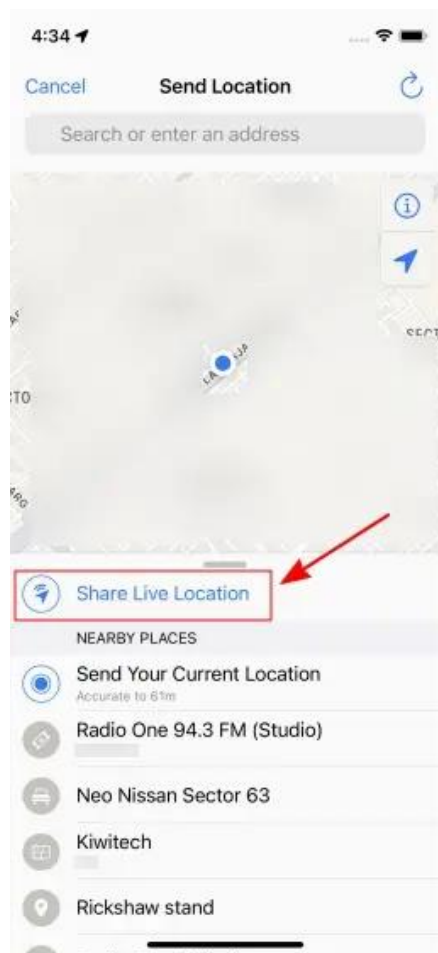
4:34

Cancel
Send Location

Search or enter an address

SECT
TO

Share Live Location

NEARBY PLACES

Send Your Current Location
Accurate to 61m

Radio One 94.3 FM (Studio)

Neo Nissan Sector 63

Kiwitech

Rickshaw stand